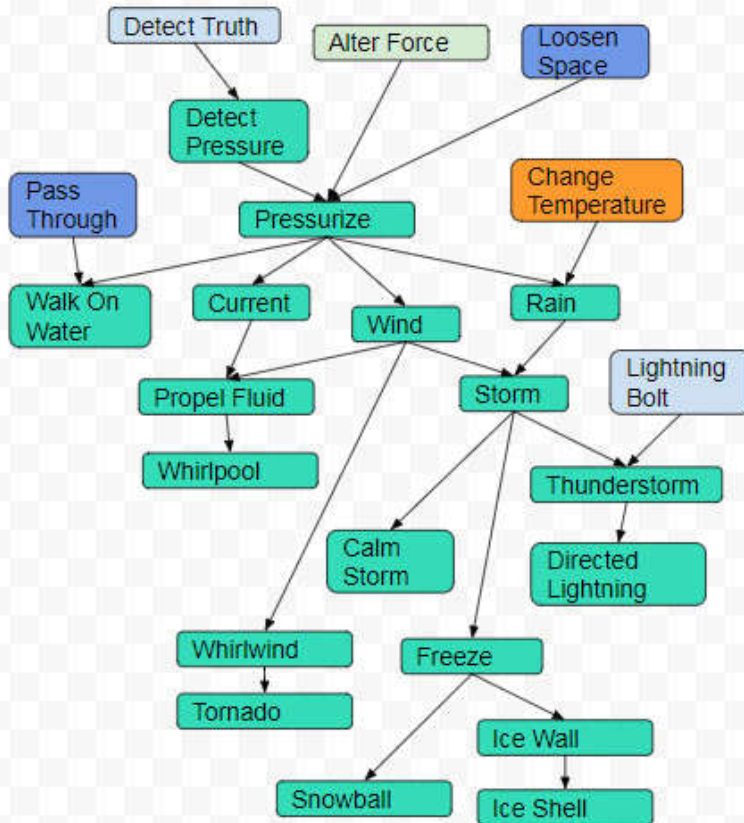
Detect Truth

Alter Force

Loosen Space

Detect Pressure

Change Temperature

Pass Through

Pressurize

Walk On Water

Current

Wind

Rain

Propel Fluid

Storm

Lightning Bolt

Whirlpool

Thunderstorm

Calm Storm

Directed Lightning

Whirlwind

Freeze

Tornado

Ice Wall

Snowball

Ice Shell